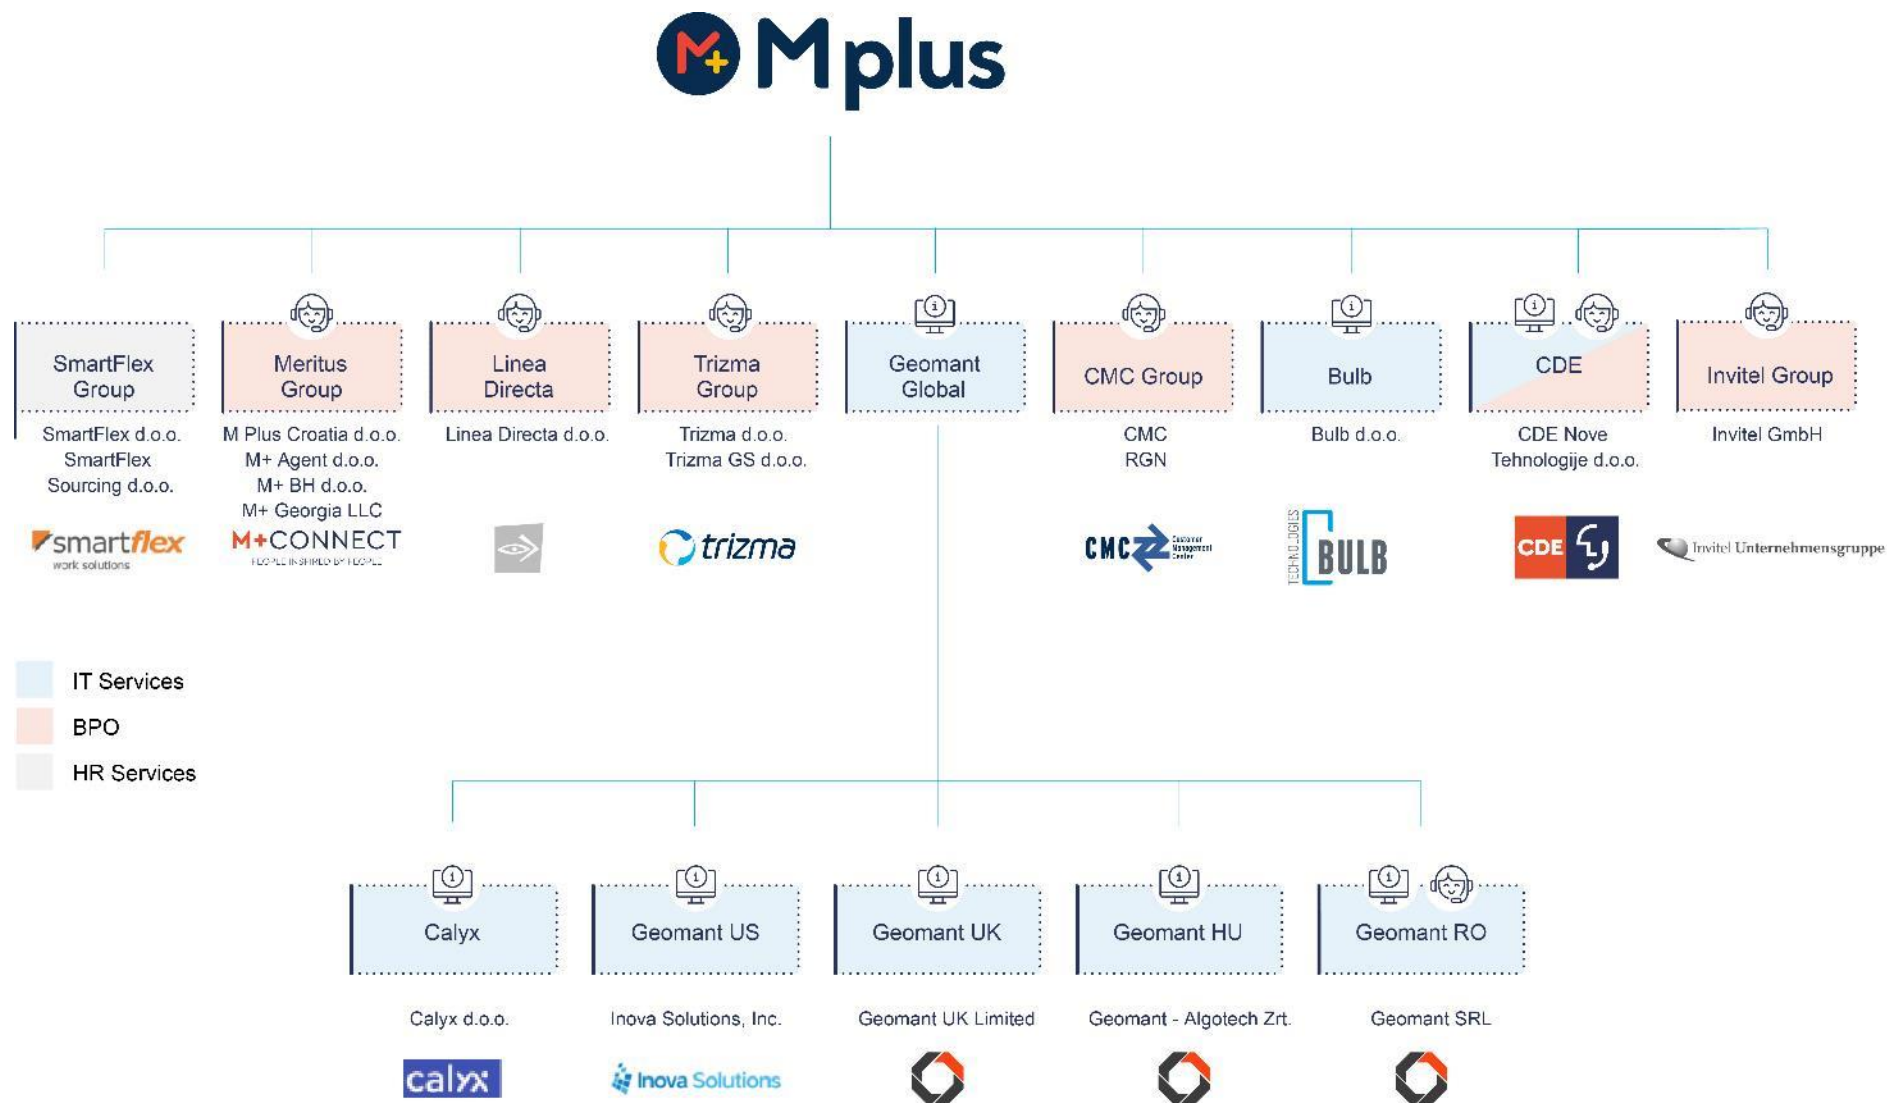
M plus

SmartFlex Group
SmartFlex d.o.o.
SmartFlex Sourcing d.o.o.
smartflex work solutions

Meritus Group
M Plus Croatia d.o.o.
M+ Agent d.o.o.
M+ BH d.o.o.
M+ Georgia LLC
M+CONNECT
PEOPLE INSPIRED BY PEOPLE

Linea Directa
Linea Directa d.o.o.

Trizma Group
Trizma d.o.o.
Trizma GS d.o.o.
trizma

Geomant Global

CMC Group
CMC
RGN
CMC Customer Management Center

Bulb
Bulb d.o.o.
TECHNOLOGIES BULB

CDE
CDE Nove Tehnologije d.o.o.
CDE

Invitel Group
Invitel GmbH
Invitel Unternehmensgruppe

IT Services
BPO
HR Services

Calyx
Calyx d.o.o.
calyx

Geomant US
Inova Solutions, Inc.
Inova Solutions

Geomant UK
Geomant UK Limited

Geomant HU
Geomant - Algotech Zrt.

Geomant RO
Geomant SRL